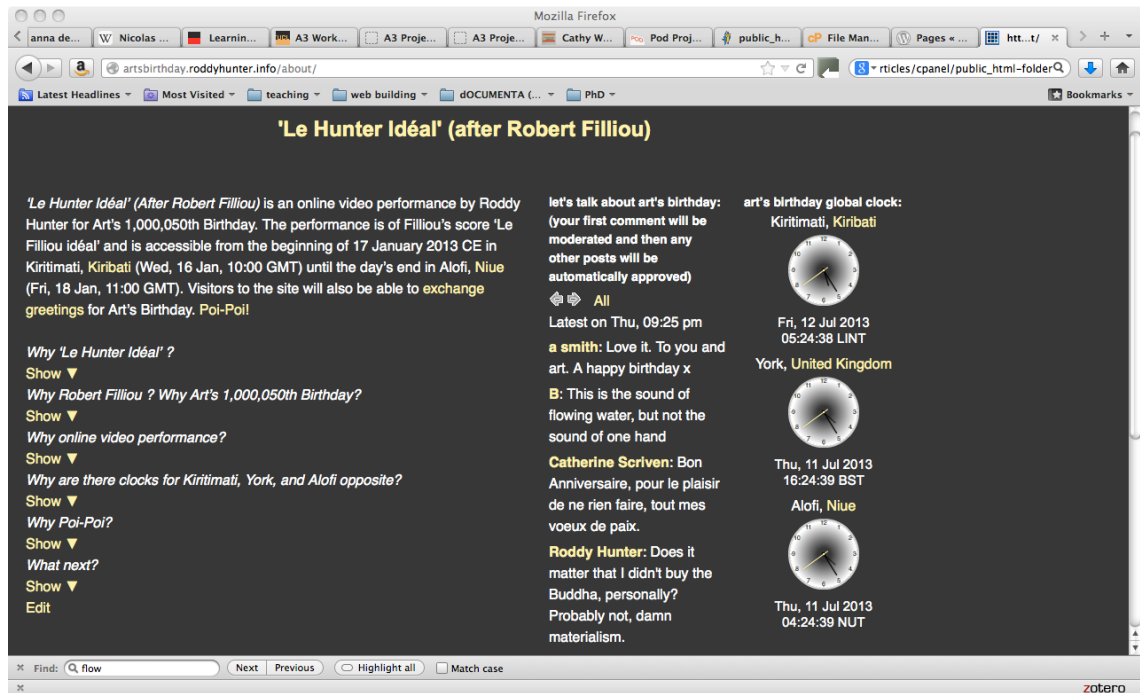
Mozilla Firefox

anna de... | Nicolas ... | Learnin... | A3 Work... | A3 Proje... | A3 Proje... | Cathy W... | Pod Proj... | public_h... | File Man... | Pages « ... | htt...t/

artsbirthday.roddyhunter.info/about/

rticles/cpanel/public_html-folder

Latest Headlines | Most Visited | teaching | web building | dOCUMENTA (... | PhD | Bookmarks

'Le Hunter Idéal' (after Robert Filliou)

*'Le Hunter Idéal' (After Robert Filliou)* is an online video performance by Roddy Hunter for Art's 1,000,050th Birthday. The performance is of Filliou's score 'Le Filliou idéal' and is accessible from the beginning of 17 January 2013 CE in Kiritimati, Kiribati (Wed, 16 Jan, 10:00 GMT) until the day's end in Alofi, Niue (Fri, 18 Jan, 11:00 GMT). Visitors to the site will also be able to exchange greetings for Art's Birthday. Poi-Poi!

*Why 'Le Hunter Idéal' ?*
Show ▼
*Why Robert Filliou ? Why Art's 1,000,050th Birthday?*
Show ▼
*Why online video performance?*
Show ▼
*Why are there clocks for Kiritimati, York, and Alofi opposite?*
Show ▼
*Why Poi-Poi?*
Show ▼
*What next?*
Show ▼
Edit

let's talk about art's birthday: (your first comment will be moderated and then any other posts will be automatically approved)

All

Latest on Thu, 09:25 pm

a smith: Love it. To you and art. A happy birthday x

B: This is the sound of flowing water, but not the sound of one hand

Catherine Scriven: Bon Anniversaire, pour le plaisir de ne rien faire, tout mes voeux de paix.

Roddy Hunter: Does it matter that I didn't buy the Buddha, personally? Probably not, damn materialism.

art's birthday global clock:
Kiritimati, Kiribati
Fri, 12 Jul 2013
05:24:38 LINT
York, United Kingdom
Thu, 11 Jul 2013
16:24:39 BST
Alofi, Niue
Thu, 11 Jul 2013
04:24:39 NUT

Find: flow | Next | Previous | Highlight all | Match case

zotero